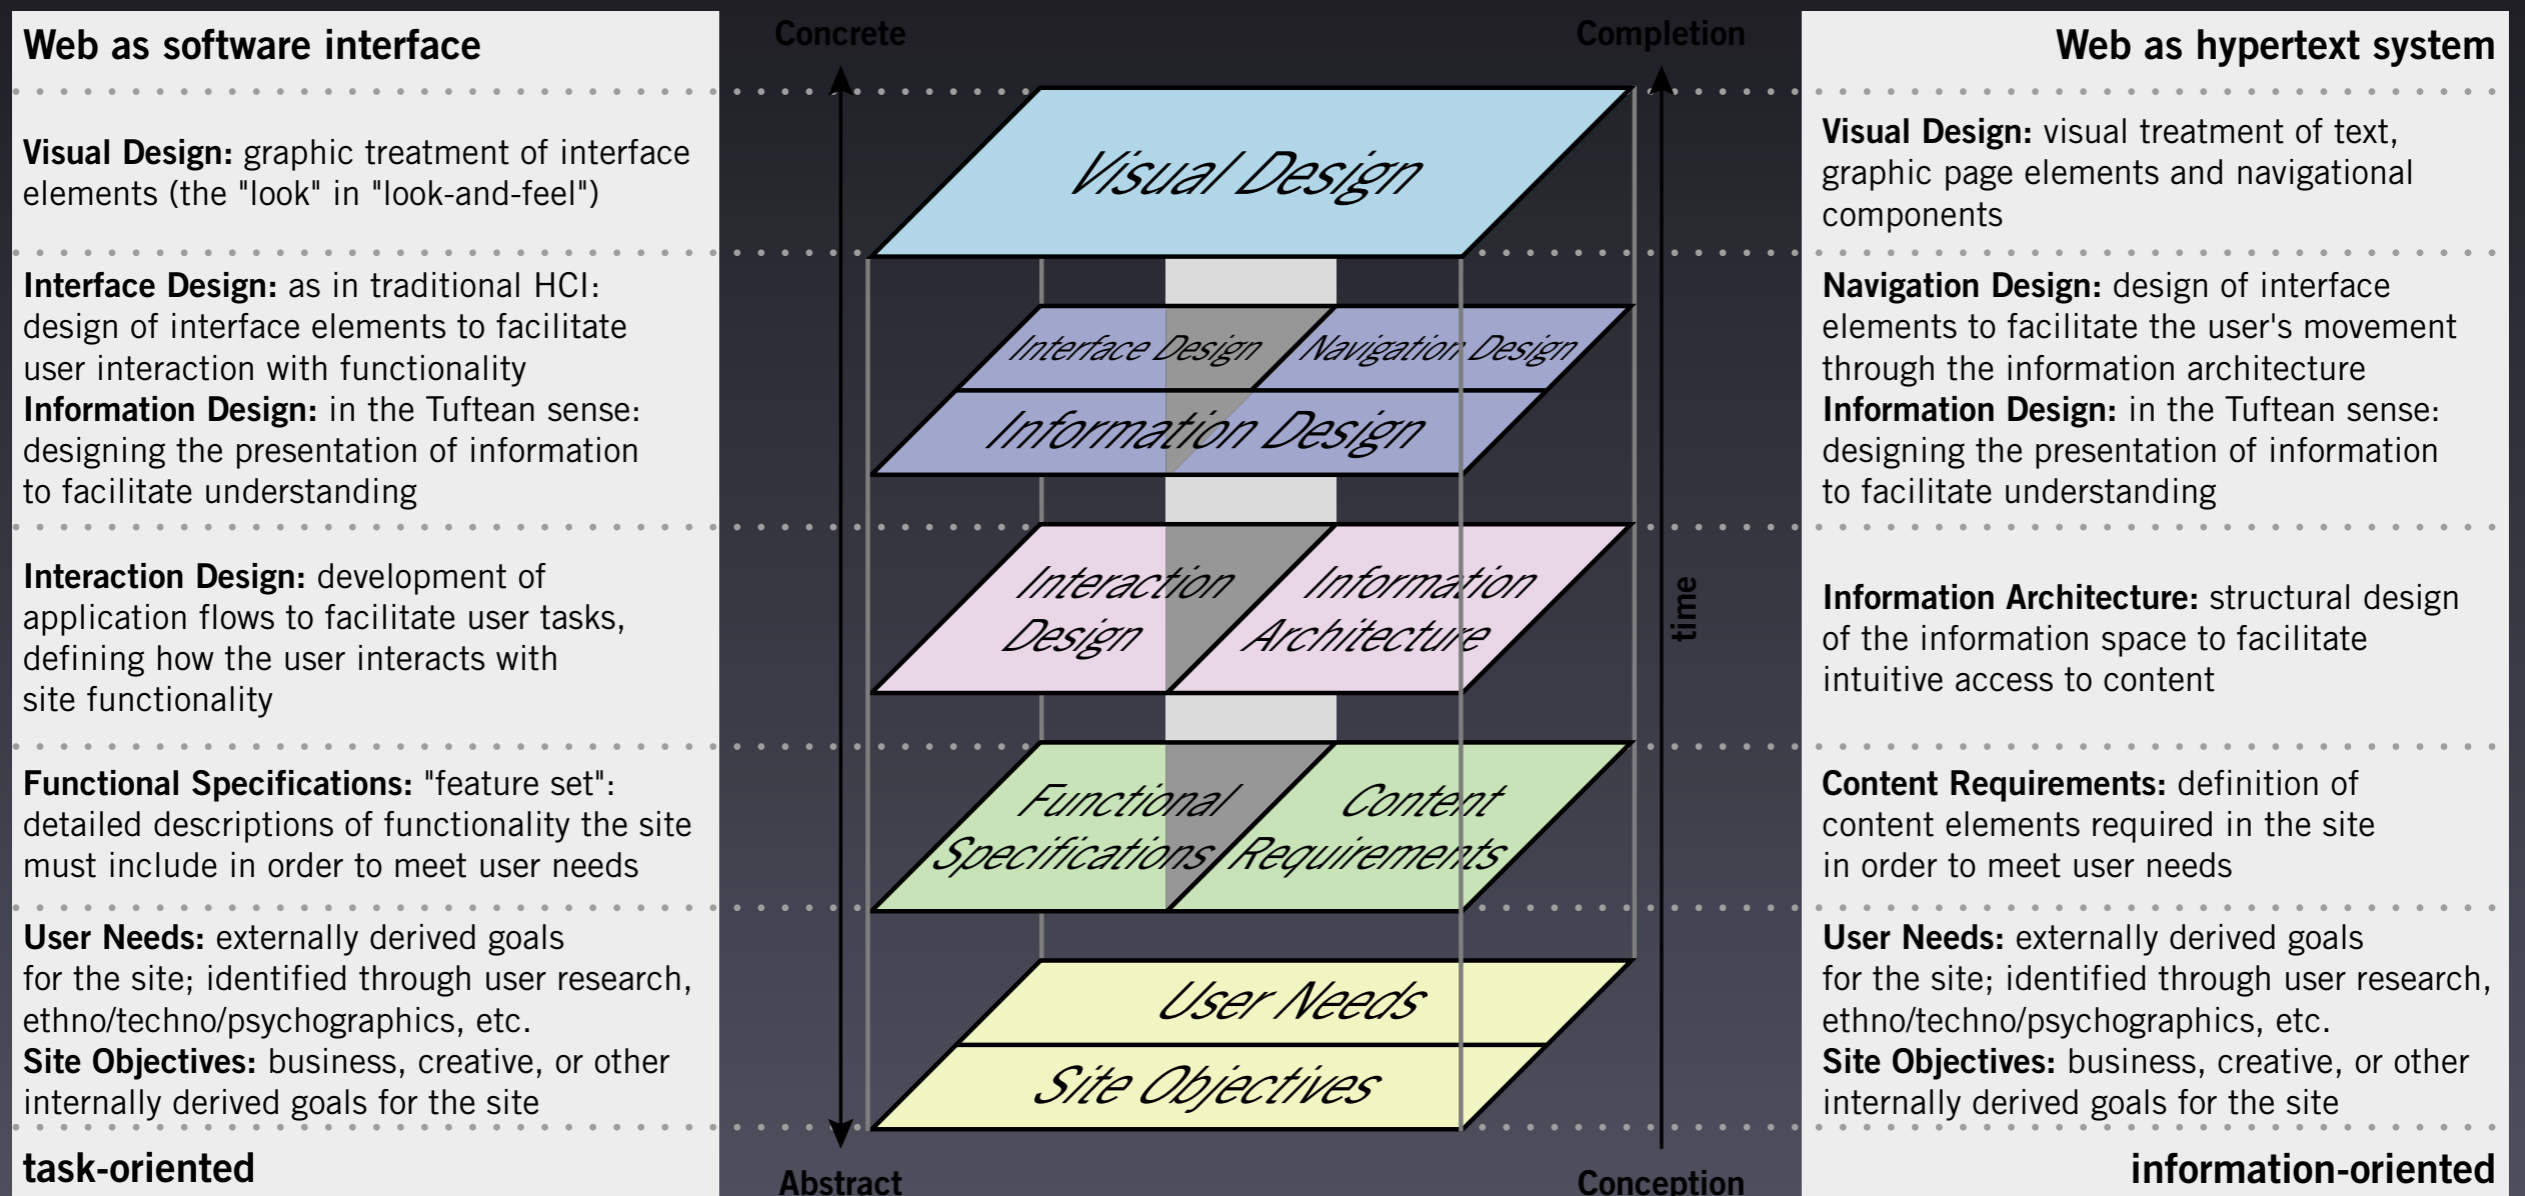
Web as software interface

Visual Design: graphic treatment of interface elements (the "look" in "look-and-feel")

Interface Design: as in traditional HCI: design of interface elements to facilitate user interaction with functionality
Information Design: in the Tuftean sense: designing the presentation of information to facilitate understanding

Interaction Design: development of application flows to facilitate user tasks, defining how the user interacts with site functionality

Functional Specifications: "feature set": detailed descriptions of functionality the site must include in order to meet user needs

User Needs: externally derived goals for the site; identified through user research, ethno/techno/psychographics, etc.
Site Objectives: business, creative, or other internally derived goals for the site

task-oriented

Concrete

Completion

Visual Design

Interface Design

Navigation Design

Information Design

Interaction Design

Information Architecture

Functional Specifications

Content Requirements

User Needs

Site Objectives

time

Abstract

Conception

Web as hypertext system

Visual Design: visual treatment of text, graphic page elements and navigational components

Navigation Design: design of interface elements to facilitate the user's movement through the information architecture
Information Design: in the Tuftean sense: designing the presentation of information to facilitate understanding

Information Architecture: structural design of the information space to facilitate intuitive access to content

Content Requirements: definition of content elements required in the site in order to meet user needs

User Needs: externally derived goals for the site; identified through user research, ethno/techno/psychographics, etc.
Site Objectives: business, creative, or other internally derived goals for the site

information-oriented